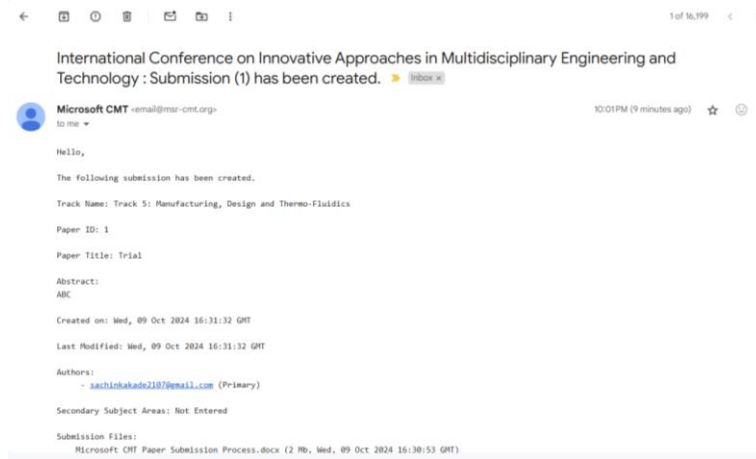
1 of 16,199

International Conference on Innovative Approaches in Multidisciplinary Engineering and Technology : Submission (1) has been created. Inbox ×

Microsoft CMT <email@msr-cmt.org>
to me

10:01 PM (9 minutes ago)

Hello,

The following submission has been created.

Track Name: Track 5: Manufacturing, Design and Thermo-Fluidics

Paper ID: 1

Paper Title: Trial

Abstract:
ABC

Created on: Wed, 09 Oct 2024 16:31:32 GMT

Last Modified: Wed, 09 Oct 2024 16:31:32 GMT

Authors:
- sachinkakade2107@gmail.com (Primary)

Secondary Subject Areas: Not Entered

Submission Files:
Microsoft CMT Paper Submission Process.docx (2 Mb, Wed, 09 Oct 2024 16:30:53 GMT)